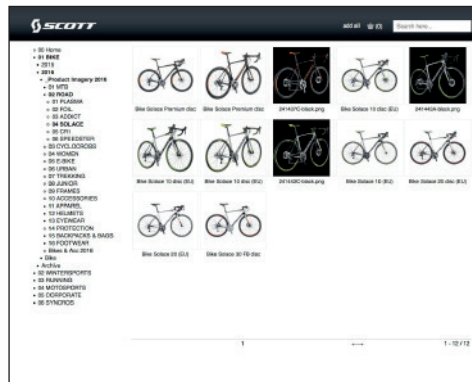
SCOTT

add all (0) Search here...

00 Home
01 BIKE
2015
2016
Product Imagery 2016
01 MTB
02 ROAD
01 PLASMA
02 FOIL
03 ADDICT
04 SOLACE
05 CR1
06 SPEEDSTER
03 CYCLOCROSS
04 WOMEN
05 E-BIKE
06 URBAN
07 TREKKING
08 JUNIOR
09 FRAMES
10 ACCESSORIES
11 APPAREL
12 HELMETS
13 EYEWEAR
14 PROTECTION
15 BACKPACKS & BAGS
16 FOOTWEAR
Bikes & Acc 2016
Bike
Archive
02 WINTERSPORTS
03 RUNNING
04 MOTOSPORTS
05 CORPORATE
06 SYNCROS

Bike Solace Premium disc
Bike Solace Premium disc
241437C-black.png
Bike Solace 10 disc (EU)
241440A-black.png
Bike Solace 10 disc (EU)
Bike Solace 10 disc (EU)
241439C-black.png
Bike Solace 10 (EU)
Bike Solace 20 disc (EU)
Bike Solace 20 (EU)
Bike Solace 30 FB disc

1
1 - 12 / 12